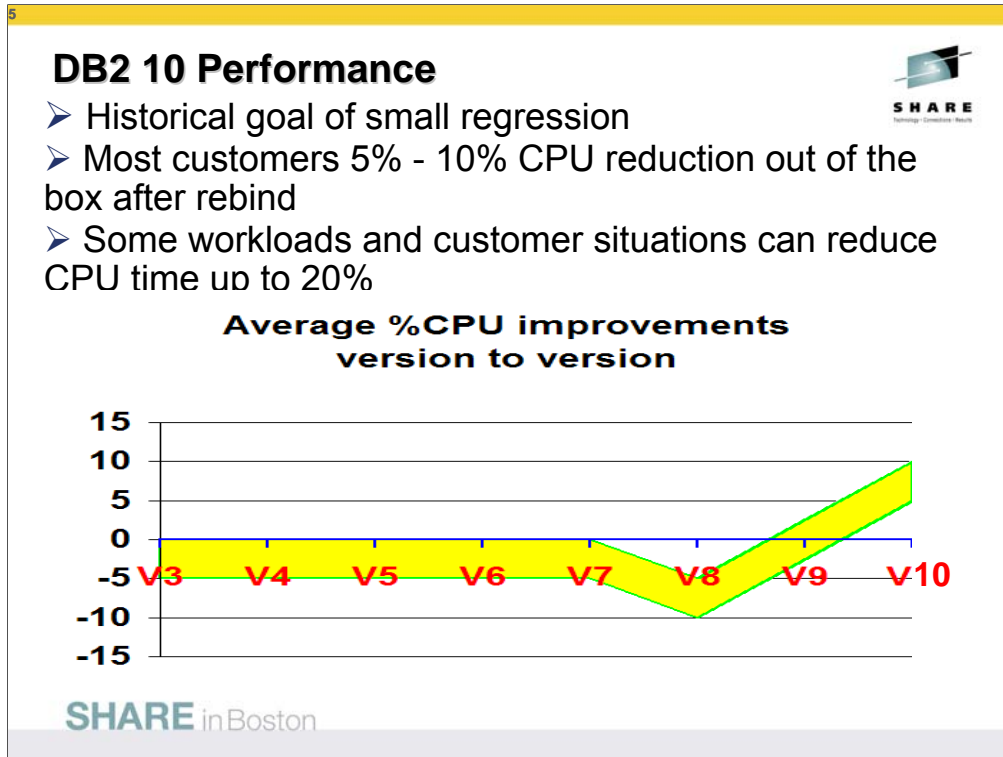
5

DB2 10 Performance

SHARE
Technology · Connections · Results

➢ Historical goal of small regression

➢ Most customers 5% - 10% CPU reduction out of the box after rebind

➢ Some workloads and customer situations can reduce CPU time up to 20%

Average %CPU improvements version to version

15
10
5
0
-5
-10
-15

V3 V4 V5 V6 V7 V8 V9 V10

SHARE in Boston